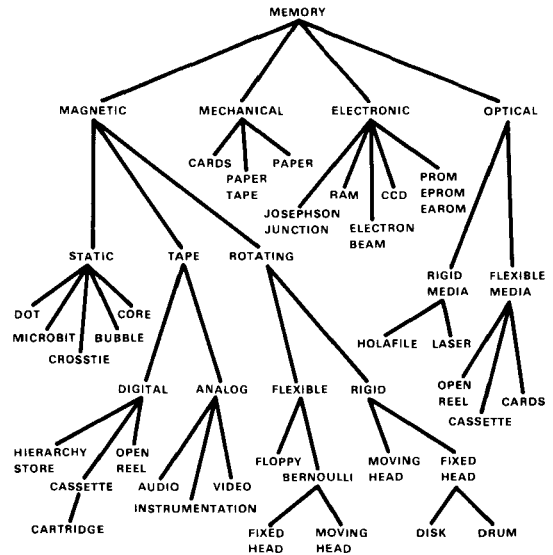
MEMORY

MAGNETIC
MECHANICAL
ELECTRONIC
OPTICAL

CARDS
PAPER TAPE
PAPER

JOSEPHSON JUNCTION
RAM
ELECTRON BEAM
CCD
PROM EPROM EAROM

STATIC
TAPE
ROTATING

DOT
MICROBIT
CROSSTIE
BUBBLE
CORE

RIGID MEDIA
FLEXIBLE MEDIA

HOLAFILE
LASER

OPEN REEL
CASSETTE
CARDS

DIGITAL
ANALOG
FLEXIBLE
RIGID

HIERARCHY STORE
OPEN REEL
CASSETTE
CARTRIDGE

AUDIO
INSTRUMENTATION
VIDEO

FLOPPY
BERNOULLI
MOVING HEAD
FIXED HEAD

FIXED HEAD
MOVING HEAD
DISK
DRUM